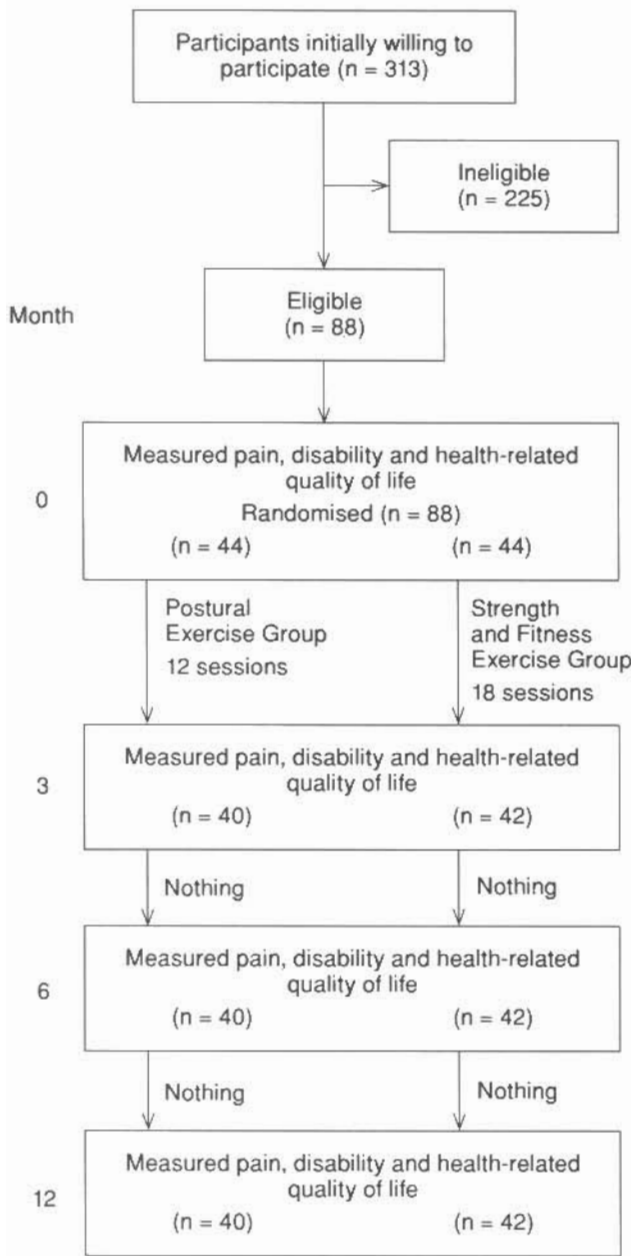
Participants initially willing to participate (n = 313)

Ineligible (n = 225)

Month

Eligible (n = 88)

0

Measured pain, disability and health-related quality of life
Randomised (n = 88)
(n = 44) (n = 44)

Postural Exercise Group
12 sessions

Strength and Fitness Exercise Group
18 sessions

3

Measured pain, disability and health-related quality of life
(n = 40) (n = 42)

Nothing

Nothing

6

Measured pain, disability and health-related quality of life
(n = 40) (n = 42)

Nothing

Nothing

12

Measured pain, disability and health-related quality of life
(n = 40) (n = 42)